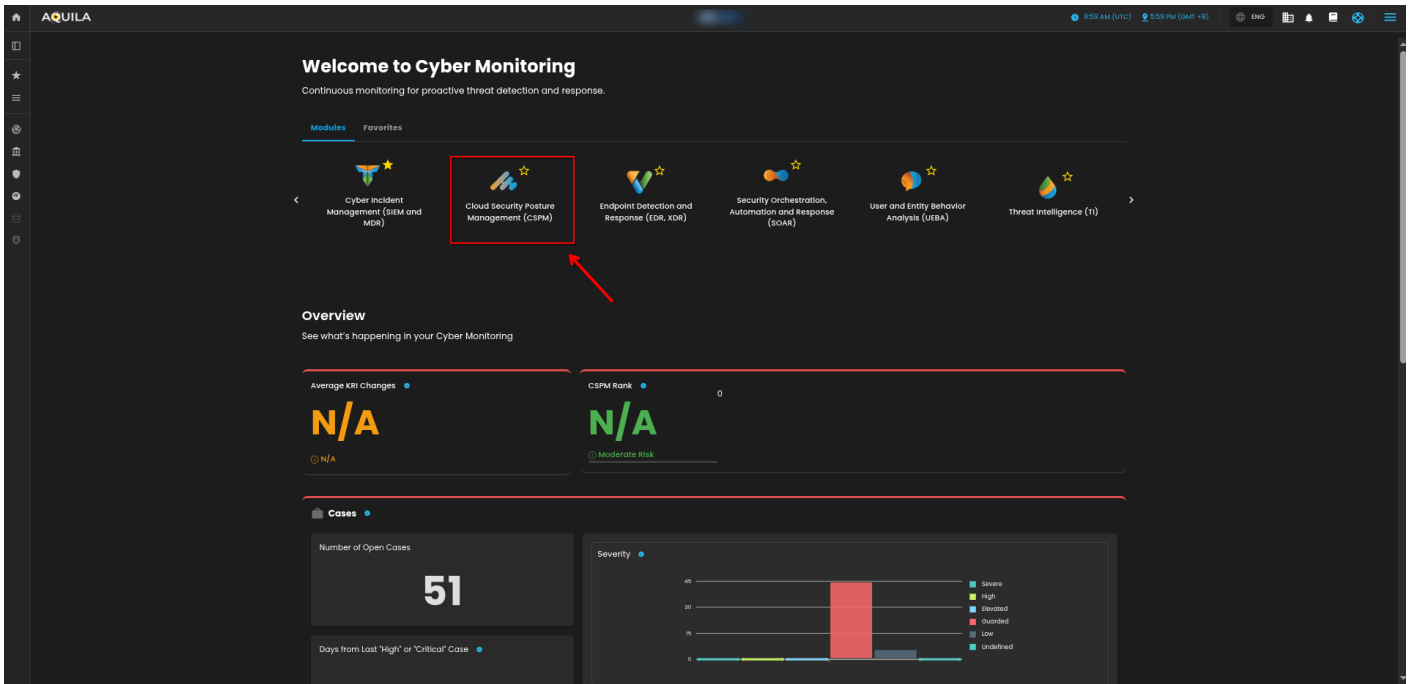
AQUILA

9:59 AM (UTC) 5:59 PM (GMT +8) ENG

Welcome to Cyber Monitoring

Continuous monitoring for proactive threat detection and response.

Modules Favorites

Cyber Incident Management (SIEM and MDR)

Cloud Security Posture Management (CSPM)

Endpoint Detection and Response (EDR, XDR)

Security Orchestration, Automation and Response (SOAR)

User and Entity Behavior Analysis (UEBA)

Threat Intelligence (TI)

Overview

See what's happening in your Cyber Monitoring

Average KRI Changes

N/A

N/A

CSPM Rank

0

N/A

Moderate Risk

Cases

Number of Open Cases

51

Days from Last "High" or "Critical" Case

Severity

45

30

15

0

Severe
High
Elevated
Guarded
Low
Undefined